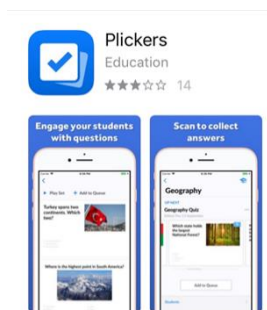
Plickers
Education
14

Engage your students with questions

Play Set
Add to Queue

Turkey spans two continents. Which two?

Where is the highest point in South America?

Scan to collect answers

Geography

Geography Quiz

Which state holds the largest National Forest?

Add to Queue

Students